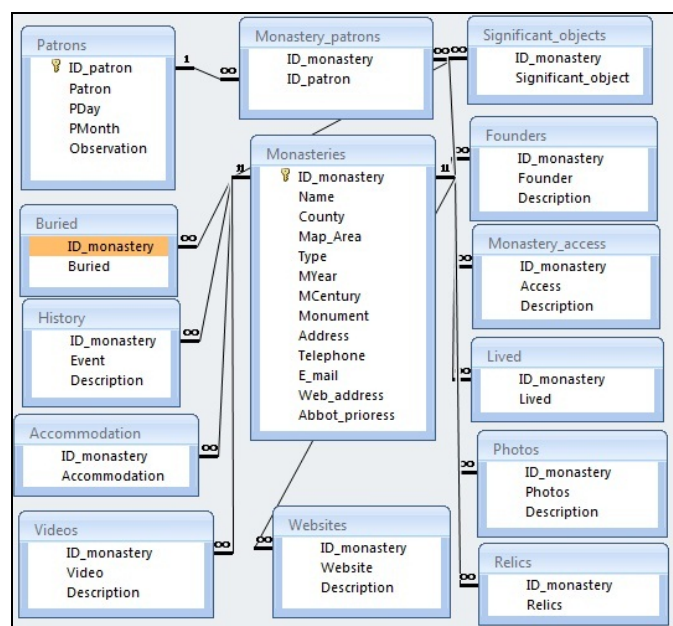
Patrons
ID_patron
Patron
PDay
PMonth
Observation

Monastery_patrons
ID_monastery
ID_patron

Significant_objects
ID_monastery
Significant_object

Monasteries
ID_monastery
Name
County
Map_Area
Type
MYear
MCentury
Monument
Address
Telephone
E_mail
Web_address
Abbot_prioress

Founders
ID_monastery
Founder
Description

Buried
ID_monastery
Buried

Monastery_access
ID_monastery
Access
Description

History
ID_monastery
Event
Description

Lived
ID_monastery
Lived

Accommodation
ID_monastery
Accommodation

Photos
ID_monastery
Photos
Description

Videos
ID_monastery
Video
Description

Websites
ID_monastery
Website
Description

Relics
ID_monastery
Relics

1
∞
∞
∞
1
1
∞
∞
∞
∞
∞
∞
∞
∞
∞
∞
∞